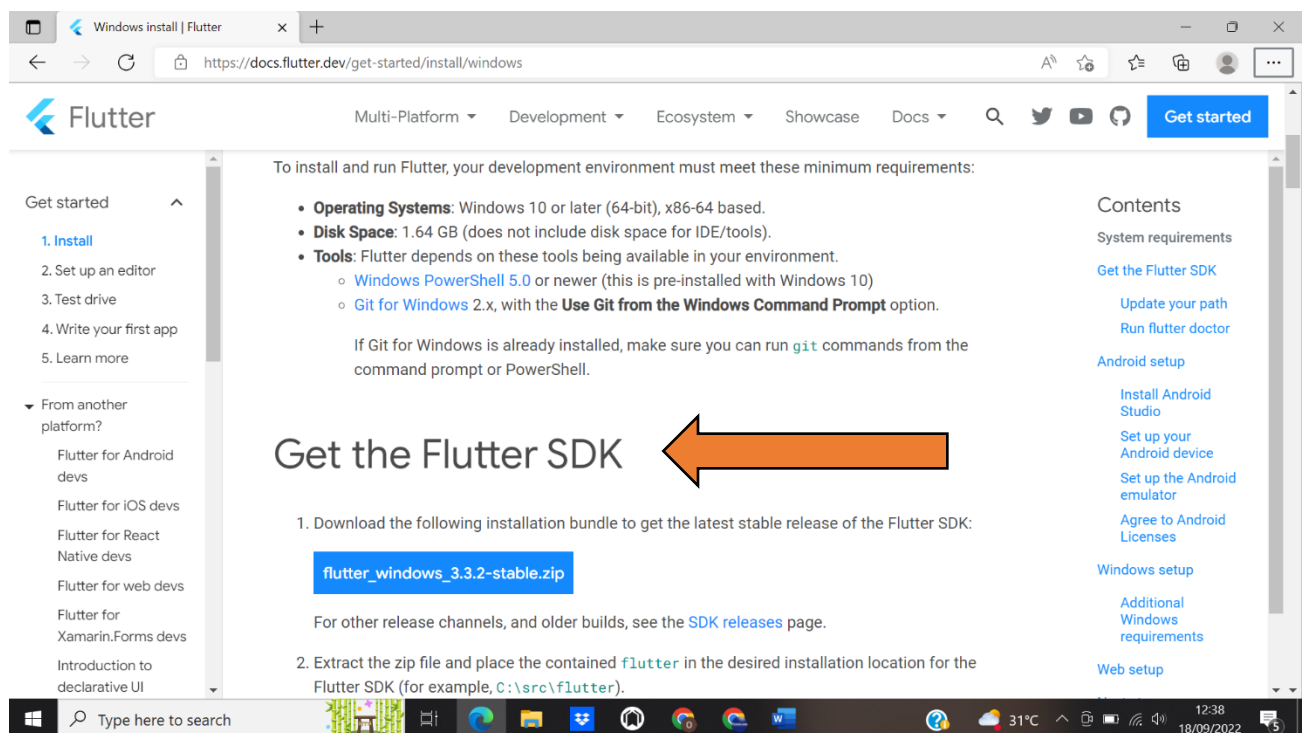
Windows install | Flutter

https://docs.flutter.dev/get-started/install/windows

Flutter

Multi-Platform Development Ecosystem Showcase Docs

Get started

Get started

1. Install
2. Set up an editor
3. Test drive
4. Write your first app
5. Learn more

From another platform?

Flutter for Android devs
Flutter for iOS devs
Flutter for React Native devs
Flutter for web devs
Flutter for Xamarin.Forms devs
Introduction to declarative UI

To install and run Flutter, your development environment must meet these minimum requirements:

- **Operating Systems**: Windows 10 or later (64-bit), x86-64 based.
- **Disk Space**: 1.64 GB (does not include disk space for IDE/tools).
- **Tools**: Flutter depends on these tools being available in your environment.
  - Windows PowerShell 5.0 or newer (this is pre-installed with Windows 10)
  - Git for Windows 2.x, with the **Use Git from the Windows Command Prompt** option.

  If Git for Windows is already installed, make sure you can run git commands from the command prompt or PowerShell.

Get the Flutter SDK

1. Download the following installation bundle to get the latest stable release of the Flutter SDK:

flutter_windows_3.3.2-stable.zip

For other release channels, and older builds, see the SDK releases page.

2. Extract the zip file and place the contained flutter in the desired installation location for the Flutter SDK (for example, C:\src\flutter).

Contents

System requirements
Get the Flutter SDK
Update your path
Run flutter doctor
Android setup
Install Android Studio
Set up your Android device
Set up the Android emulator
Agree to Android Licenses
Windows setup
Additional Windows requirements
Web setup

Type here to search

31°C

12:38
18/09/2022